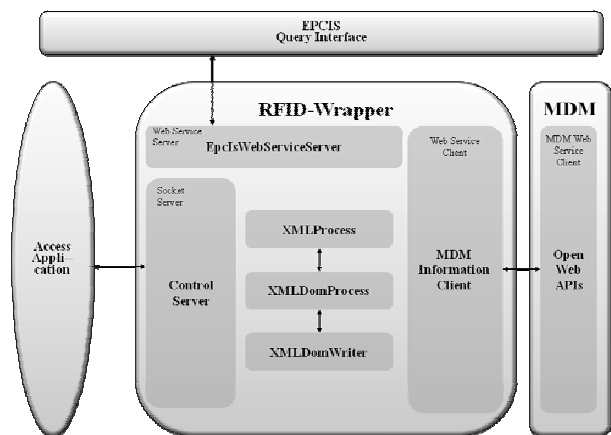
EPCIS
Query Interface

RFID-Wrapper

MDM

Web Service
Server
EpcIsWebServiceServer

Web Service
Client

MDM Web
Service
Client

Access
Appli-
cation

Socket
Server

Control
Server

XMLProcess

XMLDomProcess

XMLDomWriter

MDM
Information
Client

Open
Web
APIs